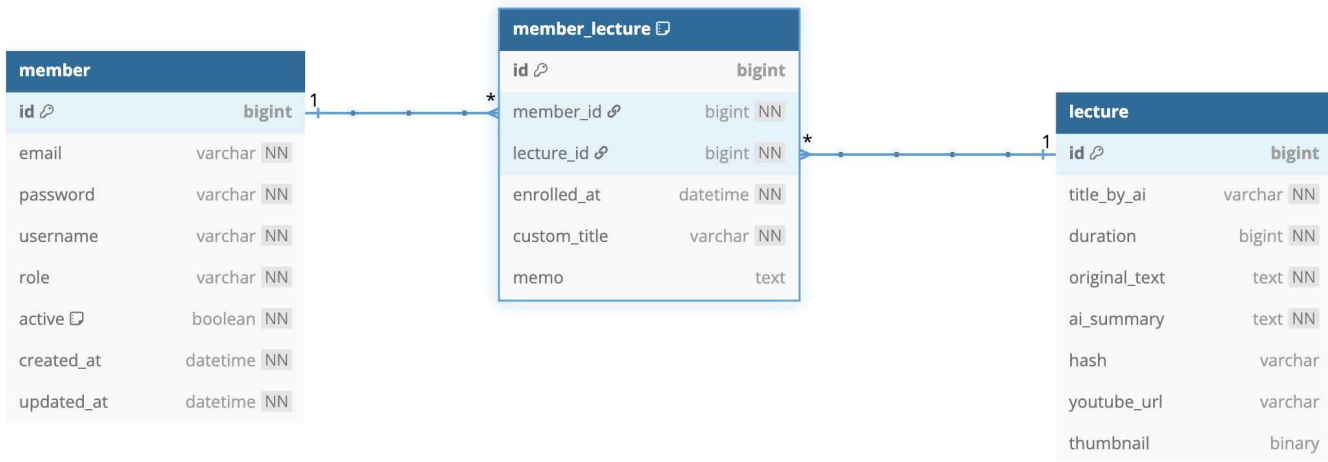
member

| id | bigint |
|---|---|
| email | varchar NN |
| password | varchar NN |
| username | varchar NN |
| role | varchar NN |
| active | boolean NN |
| created_at | datetime NN |
| updated_at | datetime NN |

1

*

member_lecture

| id | bigint |
|---|---|
| member_id | bigint NN |
| lecture_id | bigint NN |
| enrolled_at | datetime NN |
| custom_title | varchar NN |
| memo | text |

*

1

lecture

| id | bigint |
|---|---|
| title_by_ai | varchar NN |
| duration | bigint NN |
| original_text | text NN |
| ai_summary | text NN |
| hash | varchar |
| youtube_url | varchar |
| thumbnail | binary |